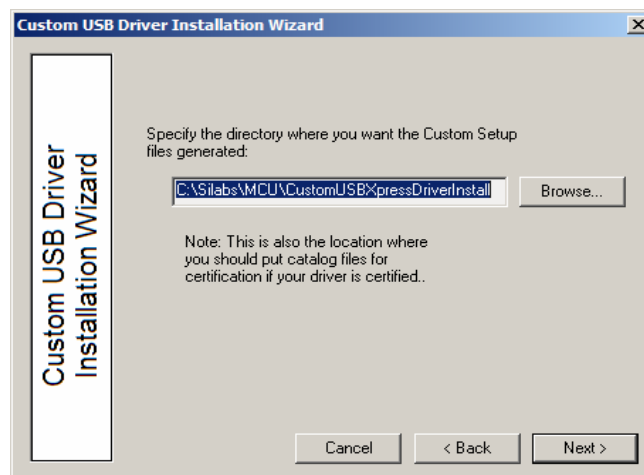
Custom USB Driver Installation Wizard

×

Custom USB Driver Installation Wizard

Specify the directory where you want the Custom Setup files generated:

C:\Silabs\MCU\CustomUSBXpressDriverInstall

Browse...

Note: This is also the location where you should put catalog files for certification if your driver is certified..

Cancel

< Back

Next >